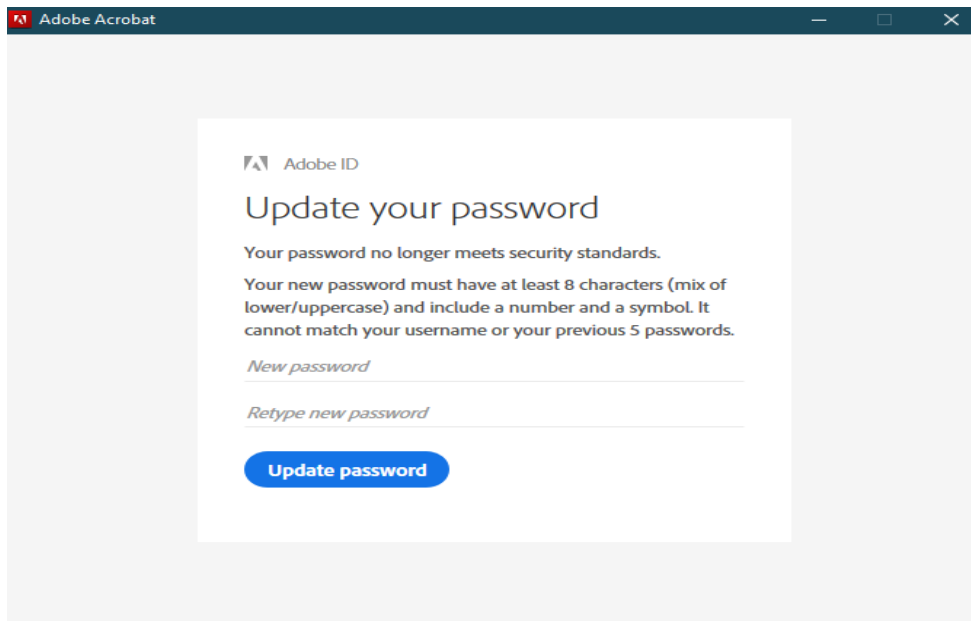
Adobe Acrobat

Adobe ID

Update your password

Your password no longer meets security standards.

Your new password must have at least 8 characters (mix of lower/uppercase) and include a number and a symbol. It cannot match your username or your previous 5 passwords.

New password

Retype new password

Update password